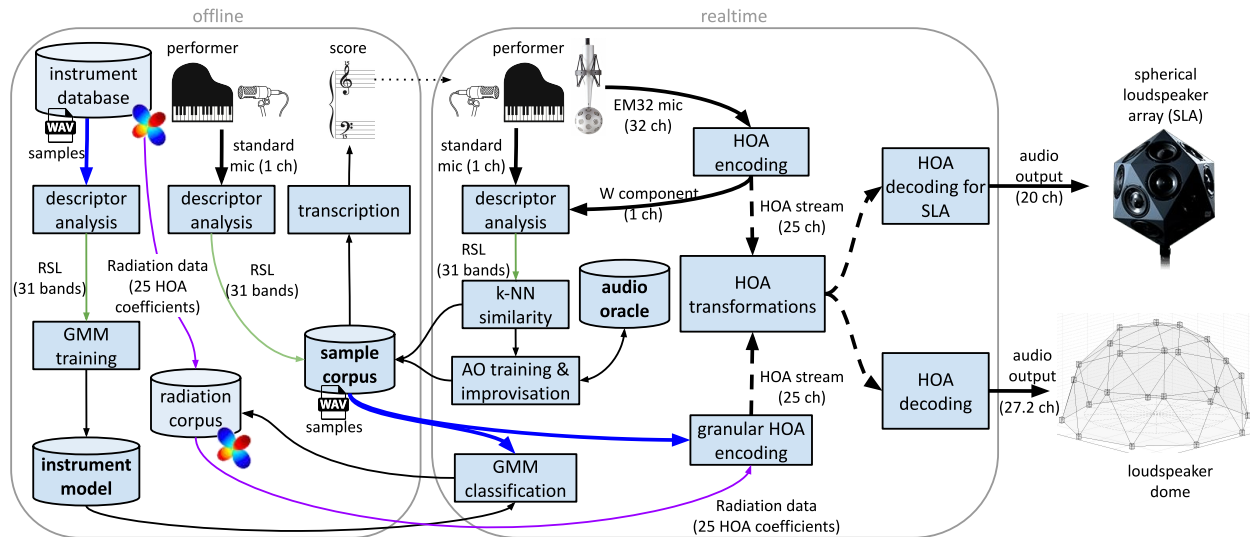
offline

realtime

instrument database

WAV

samples

performer

standard mic (1 ch)

score

performer

EM32 mic (32 ch)

HOA encoding

spherical loudspeaker array (SLA)

standard mic (1 ch)

W component (1 ch)

descriptor analysis

descriptor analysis

transcription

descriptor analysis

HOA stream (25 ch)

HOA decoding for SLA

audio output (20 ch)

RSL (31 bands)

Radiation data (25 HOA coefficients)

RSL (31 bands)

RSL (31 bands)

k-NN similarity

audio oracle

HOA transformations

GMM training

sample corpus

AO training & improvisation

HOA stream (25 ch)

HOA decoding

audio output (27.2 ch)

radiation corpus

WAV

samples

granular HOA encoding

instrument model

GMM classification

Radiation data (25 HOA coefficients)

loudspeaker dome